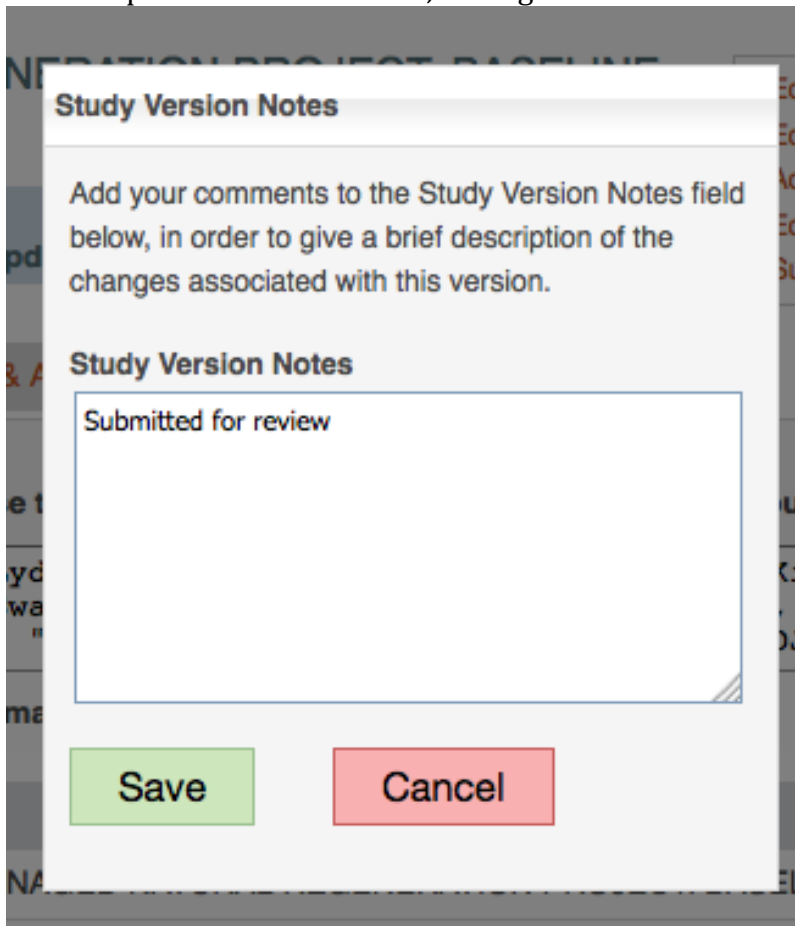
Study Version Notes

Add your comments to the Study Version Notes field below, in order to give a brief description of the changes associated with this version.

Study Version Notes

Submitted for review

Save

Cancel